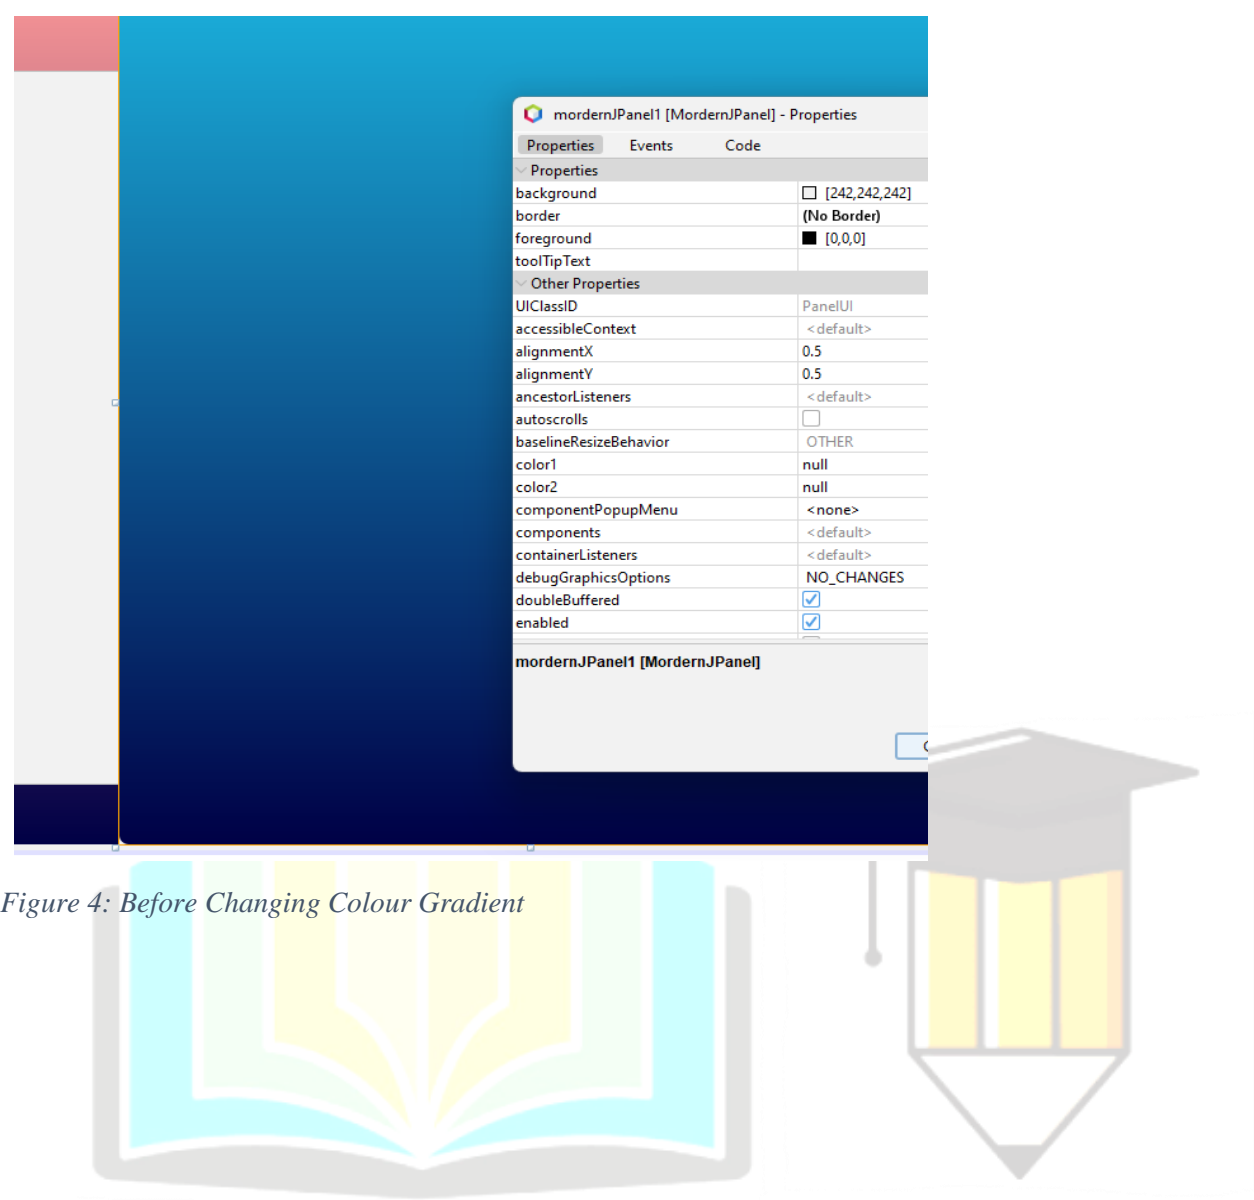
mordernJPanel1 [MordernJPanel] - Properties

Properties Events Code

Properties

| | |
|---|---|
| background | [242,242,242] |
| border | (No Border) |
| foreground | [0,0,0] |
| toolTipText | |

Other Properties

| | |
|---|---|
| UIClassID | PanelUI |
| accessibleContext | <default> |
| alignmentX | 0.5 |
| alignmentY | 0.5 |
| ancestorListeners | <default> |
| autoscrolls | |
| baselineResizeBehavior | OTHER |
| color1 | null |
| color2 | null |
| componentPopupMenu | <none> |
| components | <default> |
| containerListeners | <default> |
| debugGraphicsOptions | NO_CHANGES |
| doubleBuffered | ☑ |
| enabled | ☑ |

mordernJPanel1 [MordernJPanel]

Figure 4: Before Changing Colour Gradient